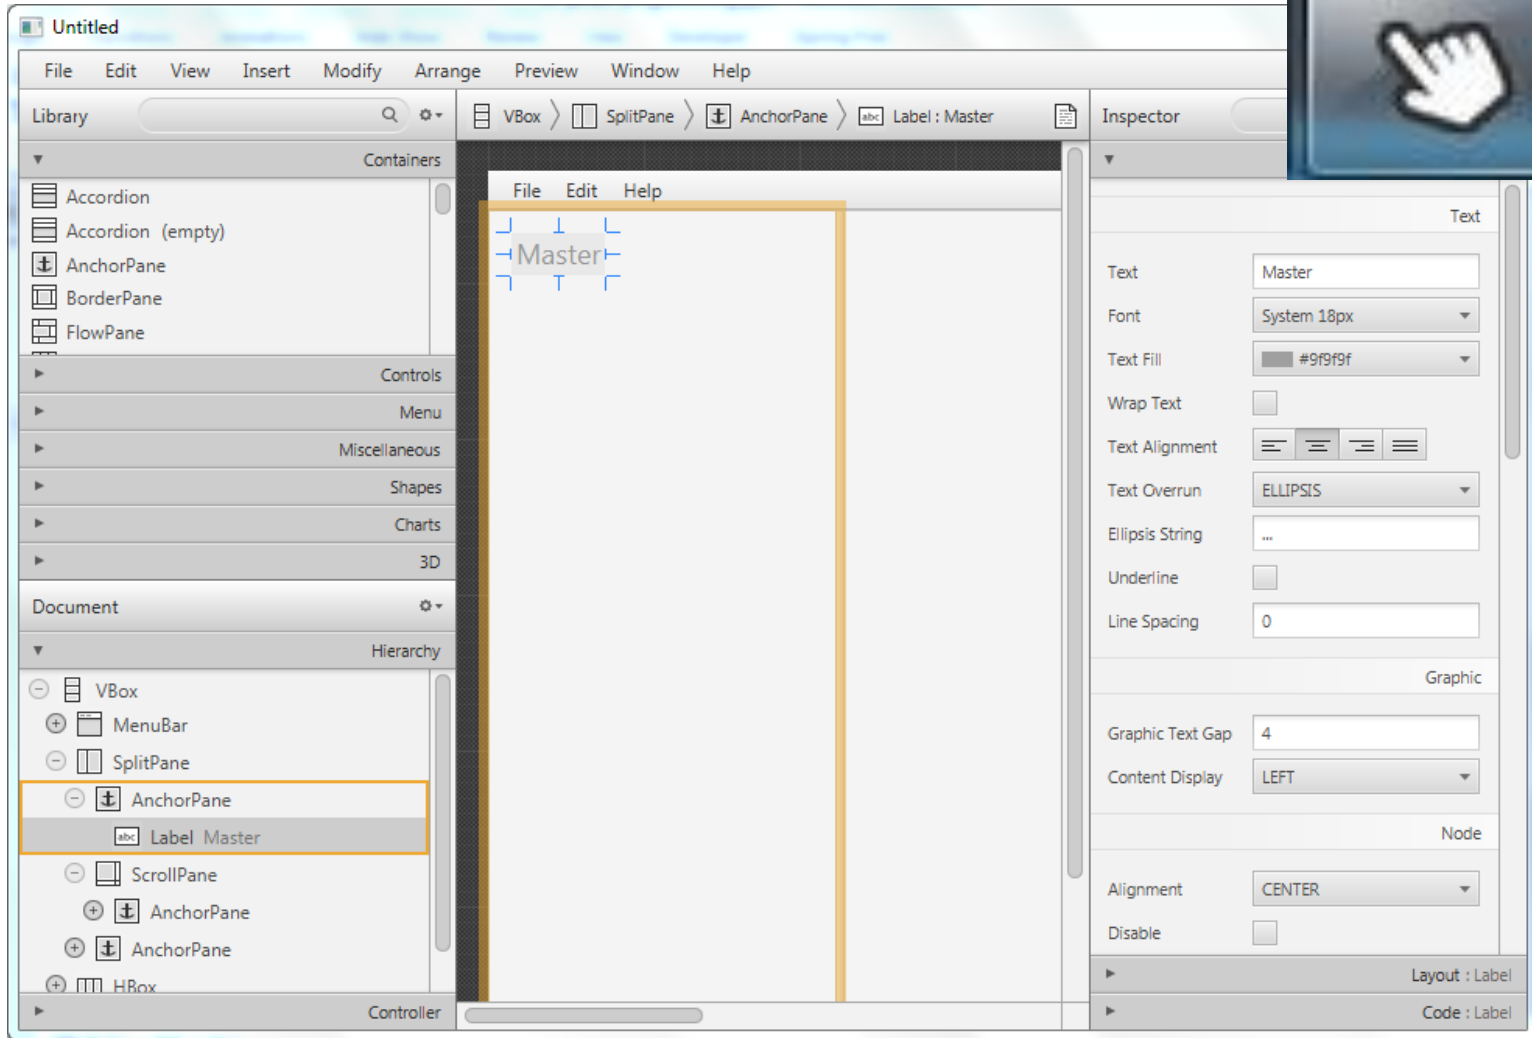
Untitled

File Edit View Insert Modify Arrange Preview Window Help

Library

Containers

Accordion
Accordion (empty)
AnchorPane
BorderPane
FlowPane

Controls
Menu
Miscellaneous
Shapes
Charts
3D

Document

Hierarchy

VBox
MenuBar
SplitPane
AnchorPane
Label Master
ScrollPane
AnchorPane
AnchorPane
HBox

Controller

VBox 〉 SplitPane 〉 AnchorPane 〉 Label : Master

File Edit Help

Master

Inspector

Text

| | |
|---|---|
| Text | Master |
| Font | System 18px |
| Text Fill | #9f9f9f |
| Wrap Text | |
| Text Alignment | |
| Text Overrun | ELLIPSIS |
| Ellipsis String | ... |
| Underline | |
| Line Spacing | 0 |

Graphic

| | |
|---|---|
| Graphic Text Gap | 4 |
| Content Display | LEFT |

Node

| | |
|---|---|
| Alignment | CENTER |
| Disable | |

Layout : Label

Code : Label